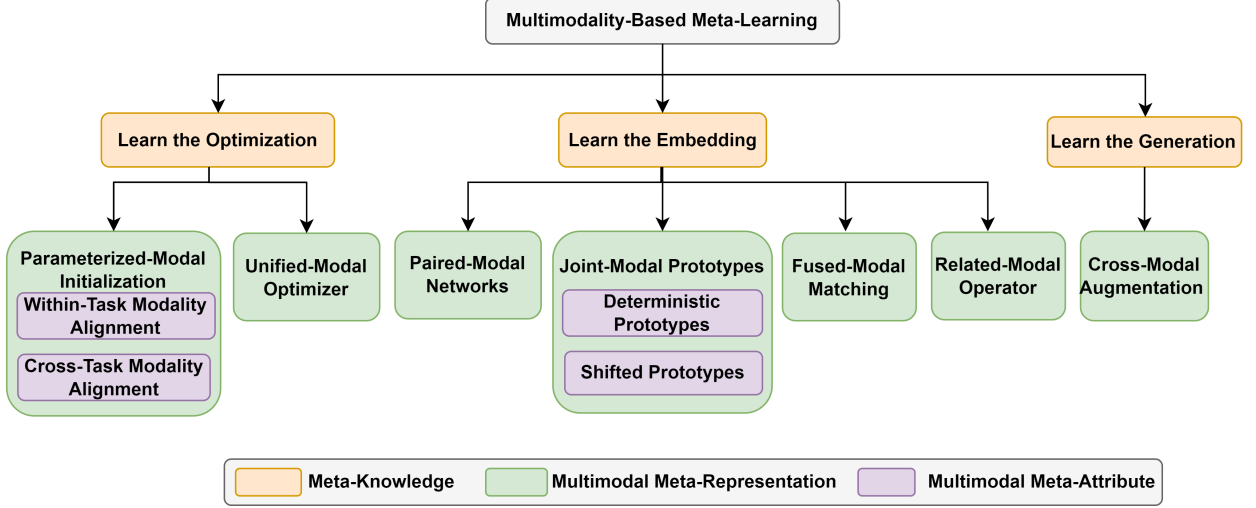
Multimodality-Based Meta-Learning

Learn the Optimization

Learn the Embedding

Learn the Generation

Parameterized-Modal Initialization

Within-Task Modality Alignment

Cross-Task Modality Alignment

Unified-Modal Optimizer

Paired-Modal Networks

Joint-Modal Prototypes

Deterministic Prototypes

Shifted Prototypes

Fused-Modal Matching

Related-Modal Operator

Cross-Modal Augmentation

Meta-Knowledge

Multimodal Meta-Representation

Multimodal Meta-Attribute